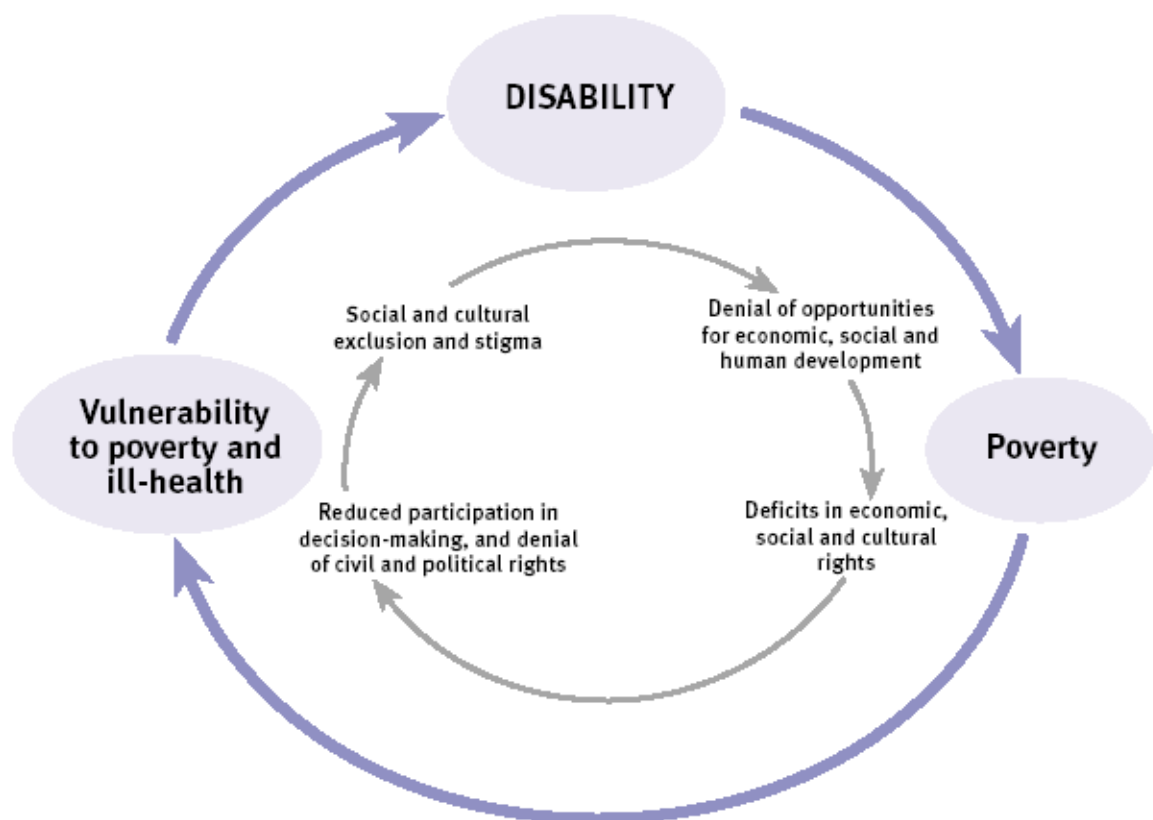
DISABILITY

Poverty

Vulnerability to poverty and ill-health

Social and cultural exclusion and stigma

Denial of opportunities for economic, social and human development

Deficits in economic, social and cultural rights

Reduced participation in decision-making, and denial of civil and political rights